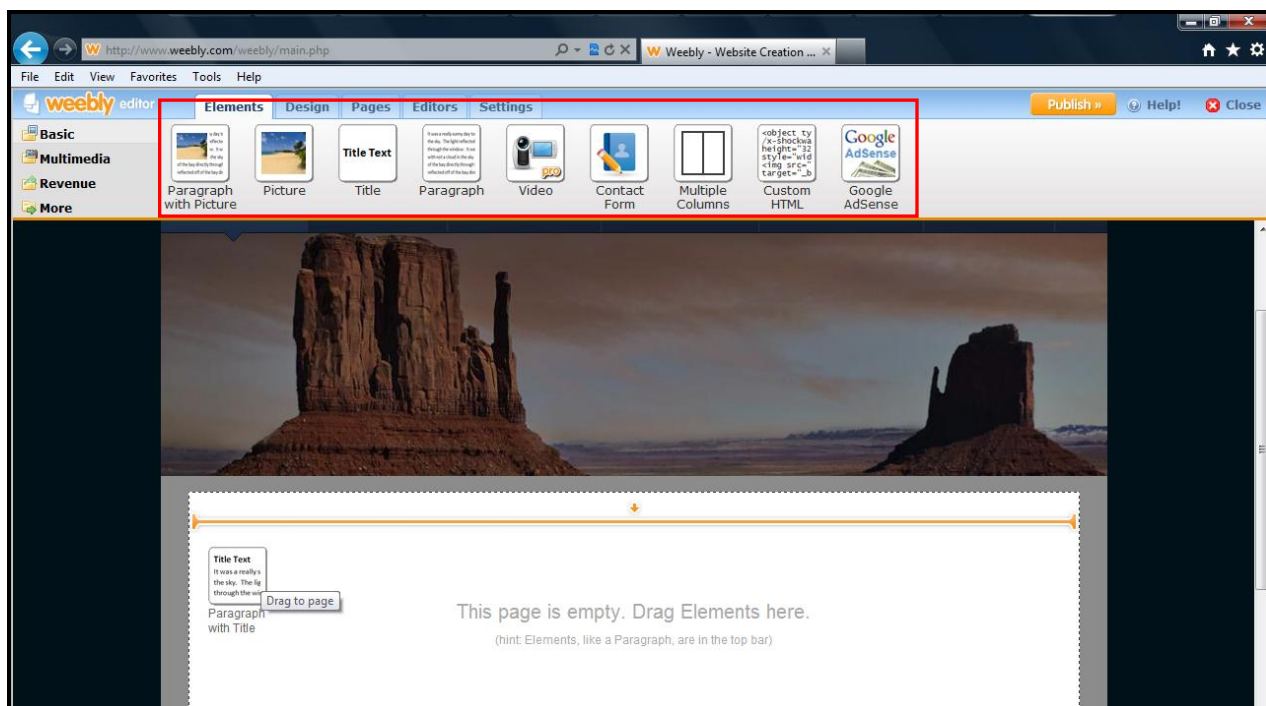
http://www.weebly.com/weebly/main.php

Weebly - Website Creation ...

File Edit View Favorites Tools Help

weebly editor

Elements Design Pages Editors Settings

Publish » Help! Close

Basic
Multimedia
Revenue
More

Paragraph with Picture
Picture
Title Text
Title
Paragraph
Video
Contact Form
Multiple Columns
<object ty /x-shockwa height="32 style="wid <img src=" target="_b
Custom HTML
Google AdSense
Google AdSense

Title Text
It was a really s the sky. The lig through the wi
Paragraph with Title
Drag to page

This page is empty. Drag Elements here.

(hint: Elements, like a Paragraph, are in the top bar)